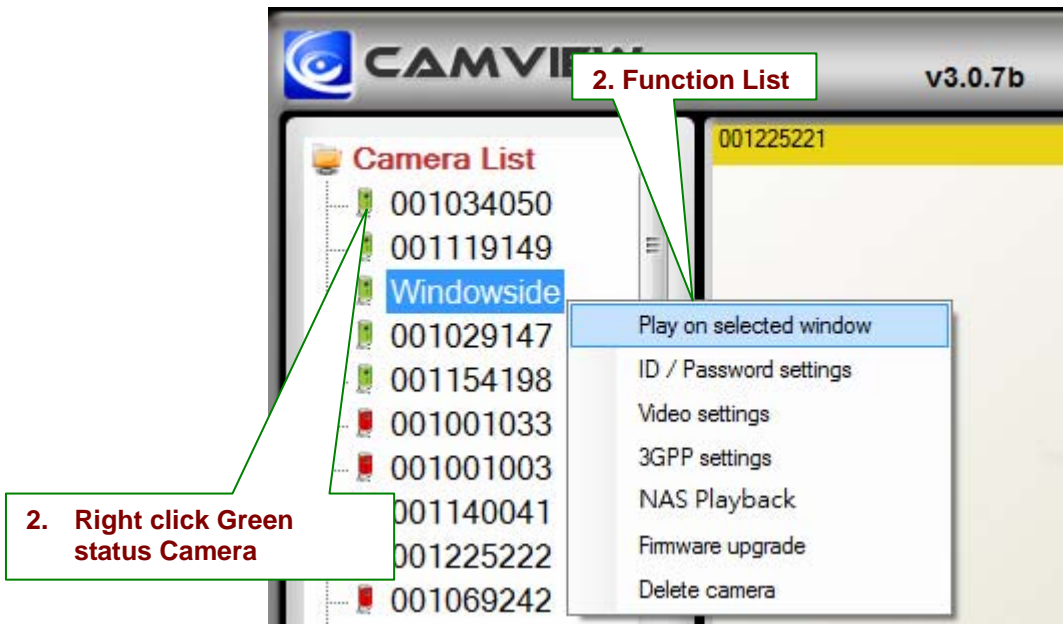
CAMVI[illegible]

2. Function List

v3.0.7b

Camera List

001034050

001119149

Windowside

001029147

001154198

001001033

001001003

001140041

001225222

001069242

001225221

Play on selected window

ID / Password settings

Video settings

3GPP settings

NAS Playback

Firmware upgrade

Delete camera

2. Right click Green status Camera